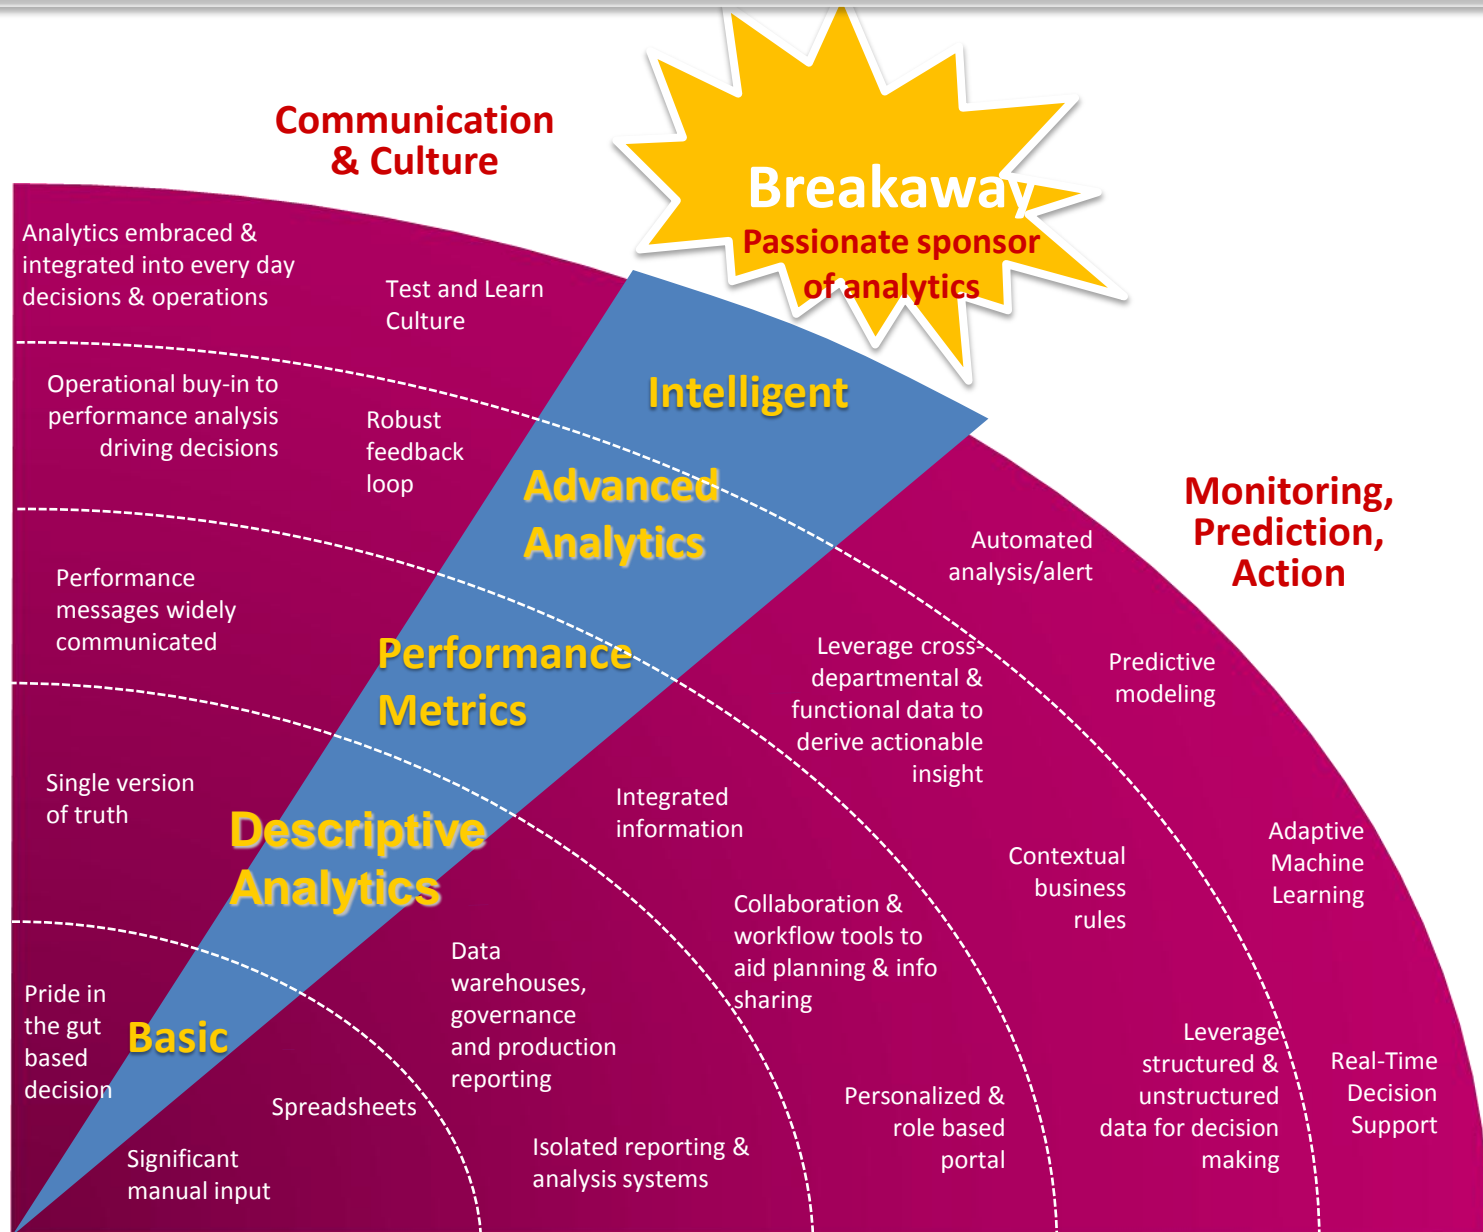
Communication & Culture

Breakaway

Passionate sponsor of analytics

Analytics embraced & integrated into every day decisions & operations

Test and Learn Culture

Intelligent

Operational buy-in to performance analysis driving decisions

Robust feedback loop

Advanced Analytics

Monitoring, Prediction, Action

Automated analysis/alert

Performance messages widely communicated

Performance Metrics

Leverage cross-departmental & functional data to derive actionable insight

Predictive modeling

Single version of truth

Descriptive Analytics

Integrated information

Contextual business rules

Adaptive Machine Learning

Collaboration & workflow tools to aid planning & info sharing

Data warehouses, governance and production reporting

Pride in the gut based decision

Basic

Leverage structured & unstructured data for decision making

Real-Time Decision Support

Spreadsheets

Personalized & role based portal

Significant manual input

Isolated reporting & analysis systems